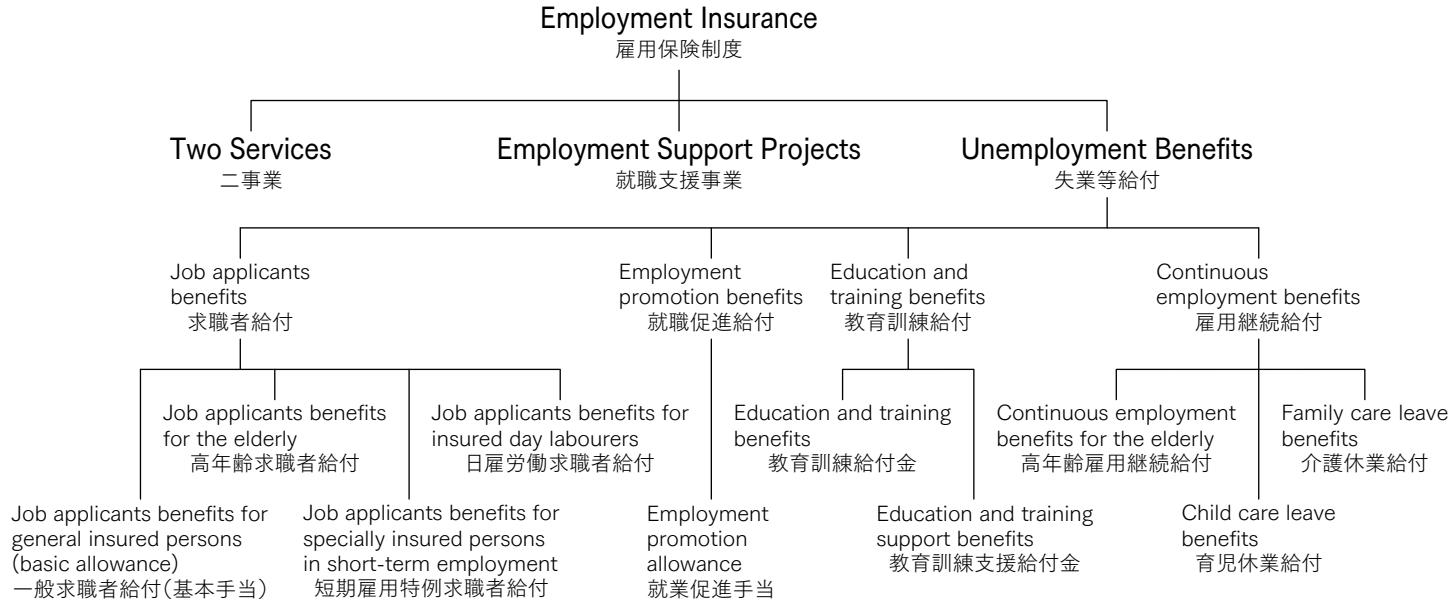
Employment Insurance
雇用保険制度

Two Services
二事業

Employment Support Projects
就職支援事業

Unemployment Benefits
失業等給付

Job applicants benefits
求職者給付

Employment promotion benefits
就職促進給付

Education and training benefits
教育訓練給付

Continuous employment benefits
雇用継続給付

Job applicants benefits for the elderly
高年齢求職者給付

Job applicants benefits for insured day labourers
日雇労働求職者給付

Education and training benefits
教育訓練給付金

Continuous employment benefits for the elderly
高年齢雇用継続給付

Family care leave benefits
介護休業給付

Job applicants benefits for general insured persons (basic allowance)
一般求職者給付(基本手当)

Job applicants benefits for specially insured persons in short-term employment
短期雇用特例求職者給付

Employment promotion allowance
就業促進手当

Education and training support benefits
教育訓練支援給付金

Child care leave benefits
育児休業給付